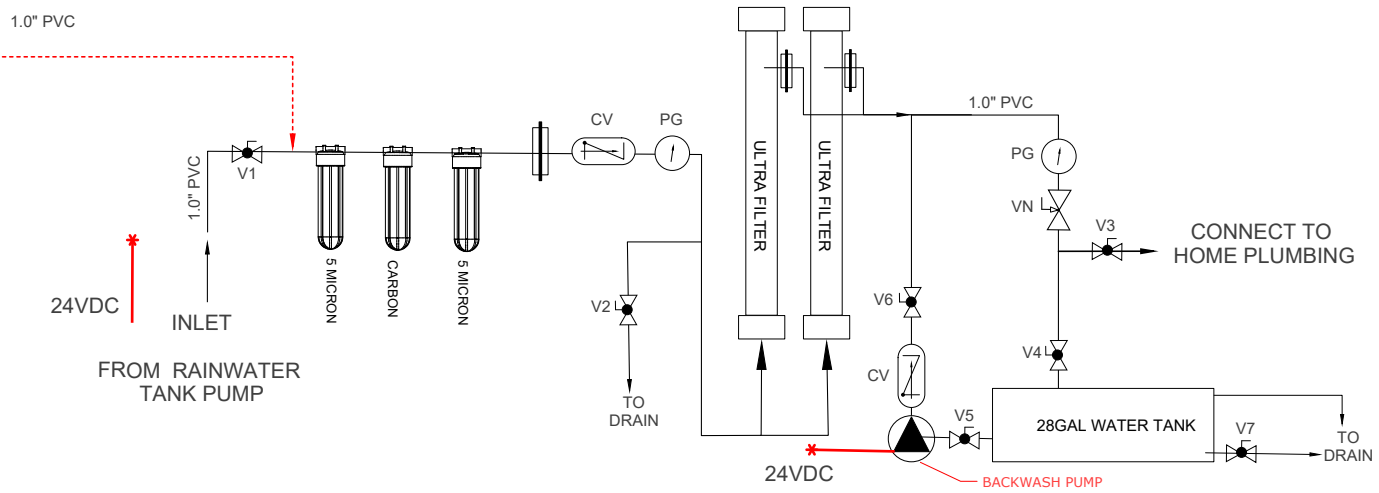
1.0" PVC

V1

1.0" PVC

24VDC

INLET

FROM RAINWATER TANK PUMP

5 MICRON

CARBON

5 MICRON

CV

PG

V2

TO DRAIN

ULTRA FILTER

ULTRA FILTER

24VDC

1.0" PVC

V6

CV

V5

BACKWASH PUMP

PG

VN

V3

CONNECT TO HOME PLUMBING

V4

28GAL WATER TANK

V7

TO DRAIN